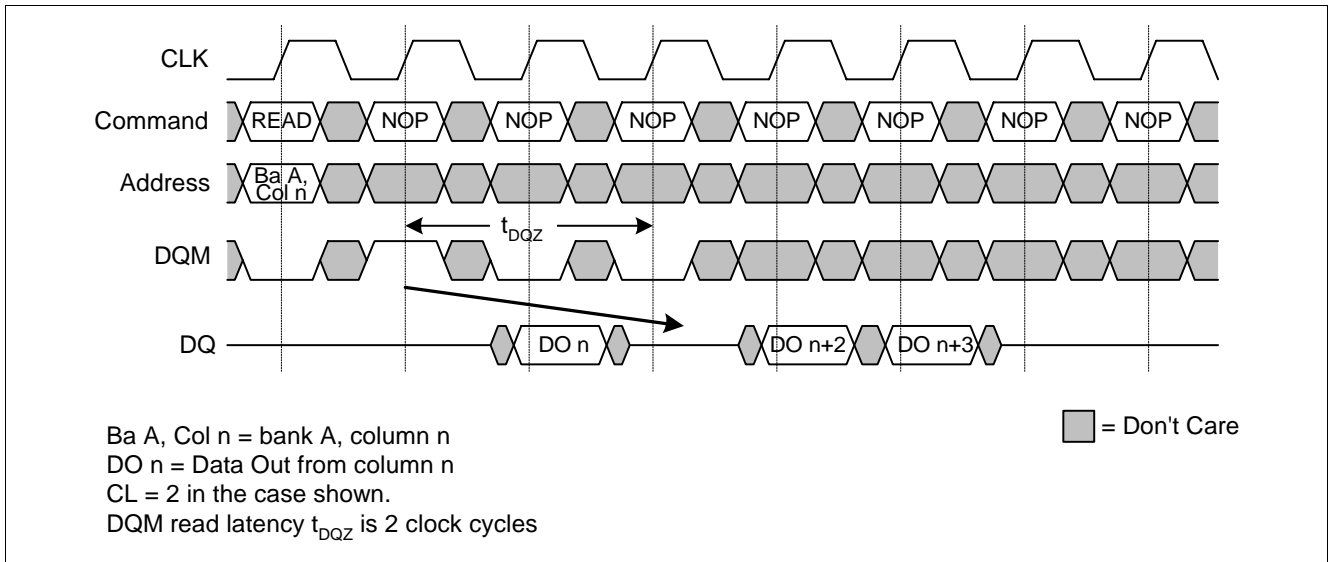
CLK

Command READ NOP NOP NOP NOP NOP NOP NOP

Address Ba A, Col n

$t_{DQZ}$

DQM

DQ DO n DO n+2 DO n+3

= Don't Care

Ba A, Col n = bank A, column n
DO n = Data Out from column n
CL = 2 in the case shown.
DQM read latency $t_{DQZ}$ is 2 clock cycles